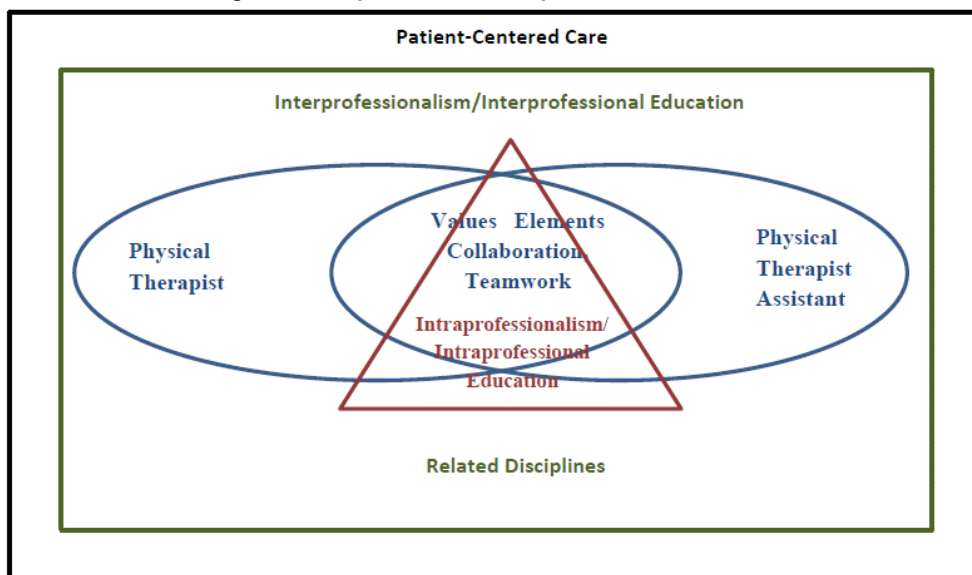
Patient-Centered Care

Interprofessionalism/Interprofessional Education

Physical Therapist

Values Elements
Collaboration,
Teamwork

Physical Therapist Assistant

Intraprofessionalism/
Intraprofessional
Education

Related Disciplines